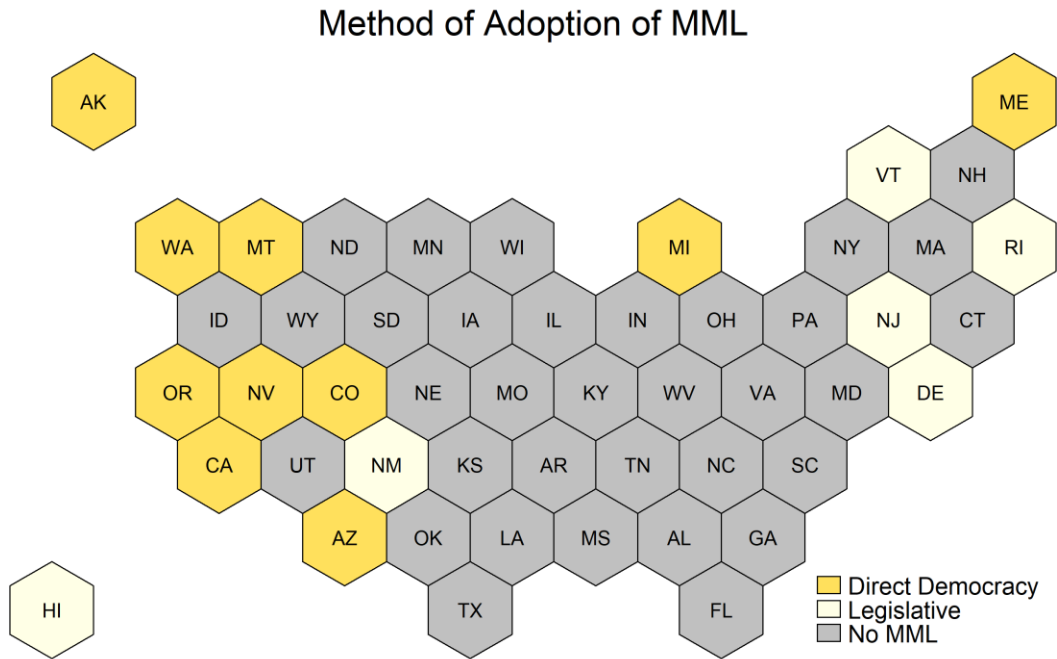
Method of Adoption of MML

AK

ME

VT NH

WA MT ND MN WI MI NY MA RI

ID WY SD IA IL IN OH PA NJ CT

OR NV CO NE MO KY WV VA MD DE

CA UT NM KS AR TN NC SC

AZ OK LA MS AL GA

HI

TX

FL

Direct Democracy
Legislative
No MML